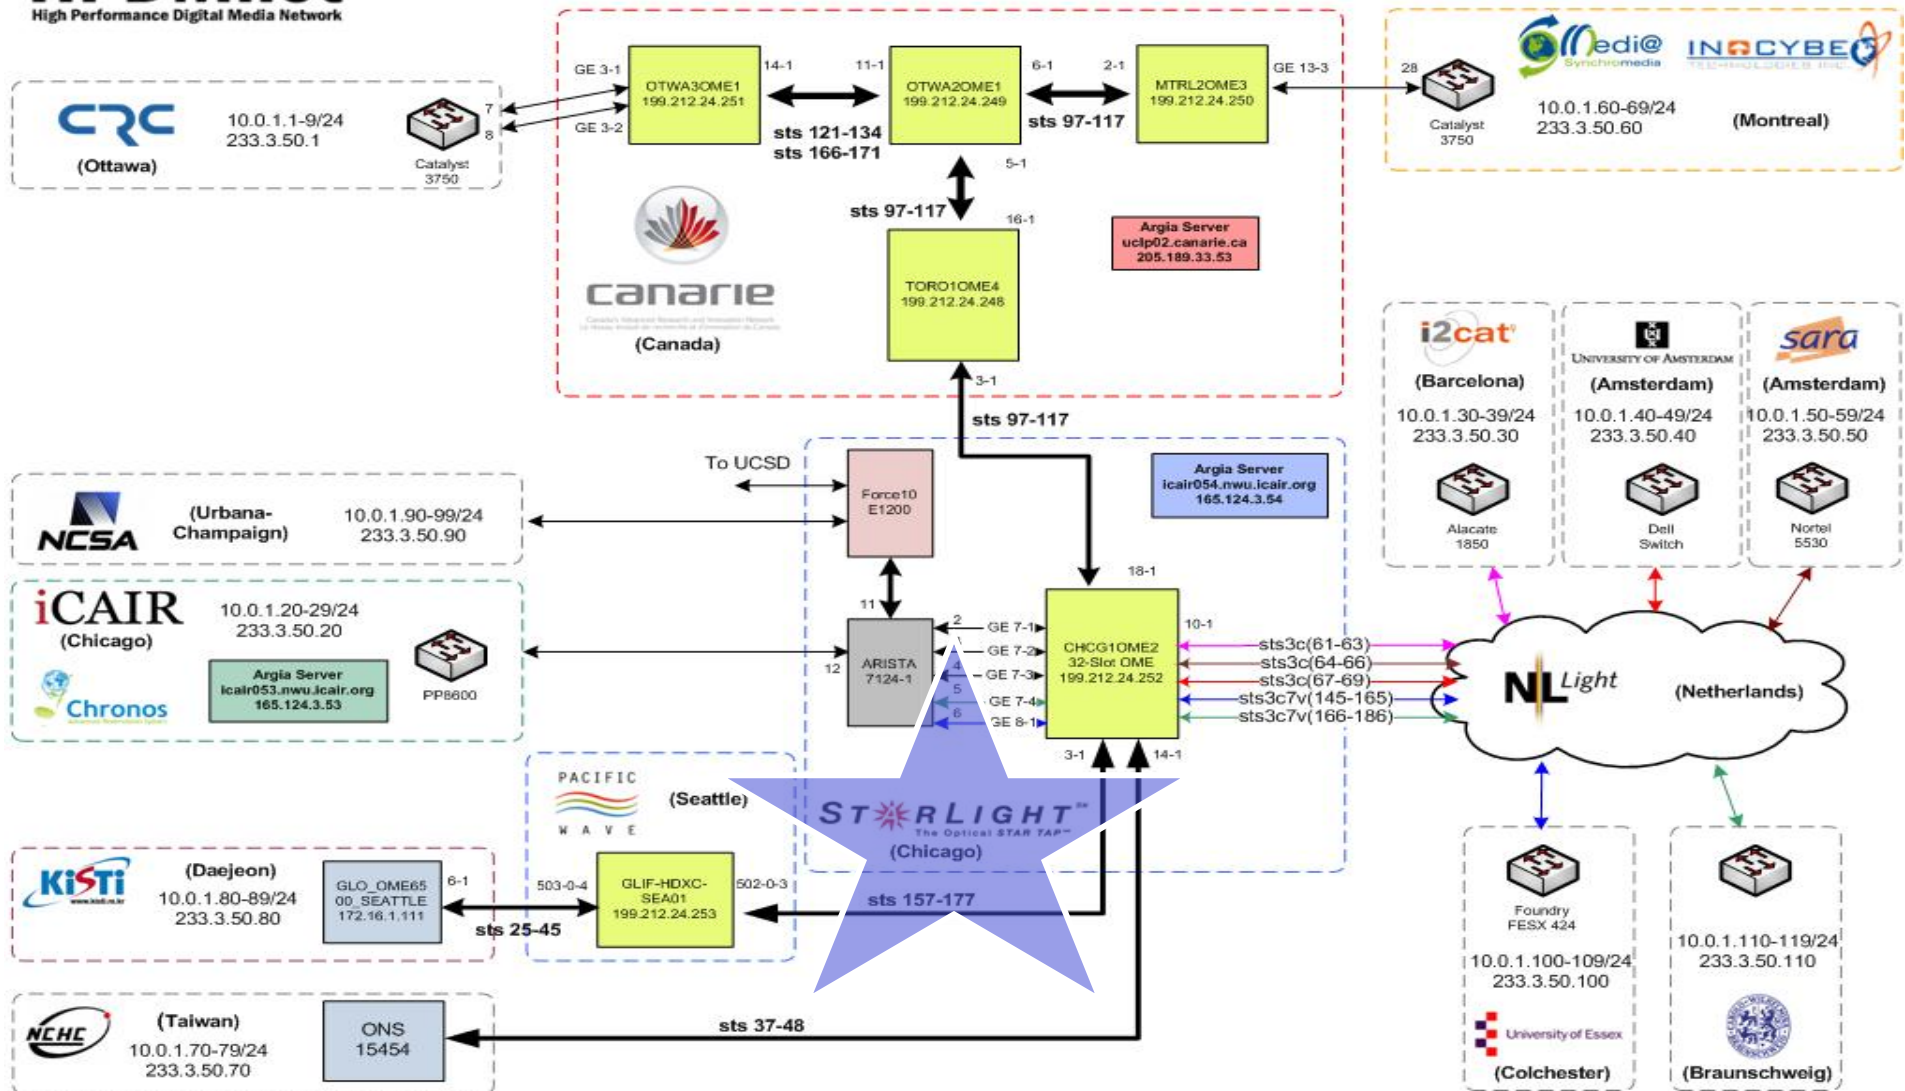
High Performance Digital Media Network

CRC
10.0.1.1-9/24
233.3.50.1
(Ottawa)
Catalyst 3750
7
8

GE 3-1
GE 3-2
OTWA3OME1
199.212.24.251
14-1
11-1
OTWA2OME1
199.212.24.249
6-1
2-1
MTRL2OME3
199.212.24.250
GE 13-3
sts 121-134
sts 166-171
sts 97-117
5-1
sts 97-117
16-1
TORO1OME4
199.212.24.248
Argia Server
uclp02.canarie.ca
205.189.33.53
canarie
(Canada)
3-1
sts 97-117

28
Catalyst 3750
Medi@ Synchromedia
INOCYBE
10.0.1.60-69/24
233.3.50.60
(Montreal)

i2cat
(Barcelona)
10.0.1.30-39/24
233.3.50.30
Alacate 1850

University of Amsterdam
(Amsterdam)
10.0.1.40-49/24
233.3.50.40
Dell Switch

sara
(Amsterdam)
10.0.1.50-59/24
233.3.50.50
Nortel 5530

To UCSD
Force10 E1200
Argia Server
icair054.nwu.icair.org
165.124.3.54

NCSA
(Urbana-Champaign)
10.0.1.90-99/24
233.3.50.90

iCAIR
(Chicago)
10.0.1.20-29/24
233.3.50.20
Argia Server
icair053.nwu.icair.org
165.124.3.53
PP8600
Chronos

11
12
ARISTA 7124-1
2
4
5
6
GE 7-1
GE 7-2
GE 7-3
GE 7-4
GE 8-1
18-1
CHCG1OME2
32-Slot OME
199.212.24.252
10-1
sts3c(61-63)
sts3c(64-66)
sts3c(67-69)
sts3c7v(145-165)
sts3c7v(166-186)
3-1
14-1

NLLight
(Netherlands)

PACIFIC WAVE
(Seattle)
STARLIGHT
The Optical STAR TAP
(Chicago)

KISTI
(Daejeon)
10.0.1.80-89/24
233.3.50.80
GLO_OME65 00_SEATTLE
172.16.1.111
6-1
sts 25-45
503-0-4
GLIF-HDXC-SEA01
199.212.24.253
502-0-3
sts 157-177

NCHC
(Taiwan)
10.0.1.70-79/24
233.3.50.70
ONS 15454
sts 37-48

Foundry FESX 424
10.0.1.100-109/24
233.3.50.100
University of Essex
(Colchester)

10.0.1.110-119/24
233.3.50.110
(Braunschweig)